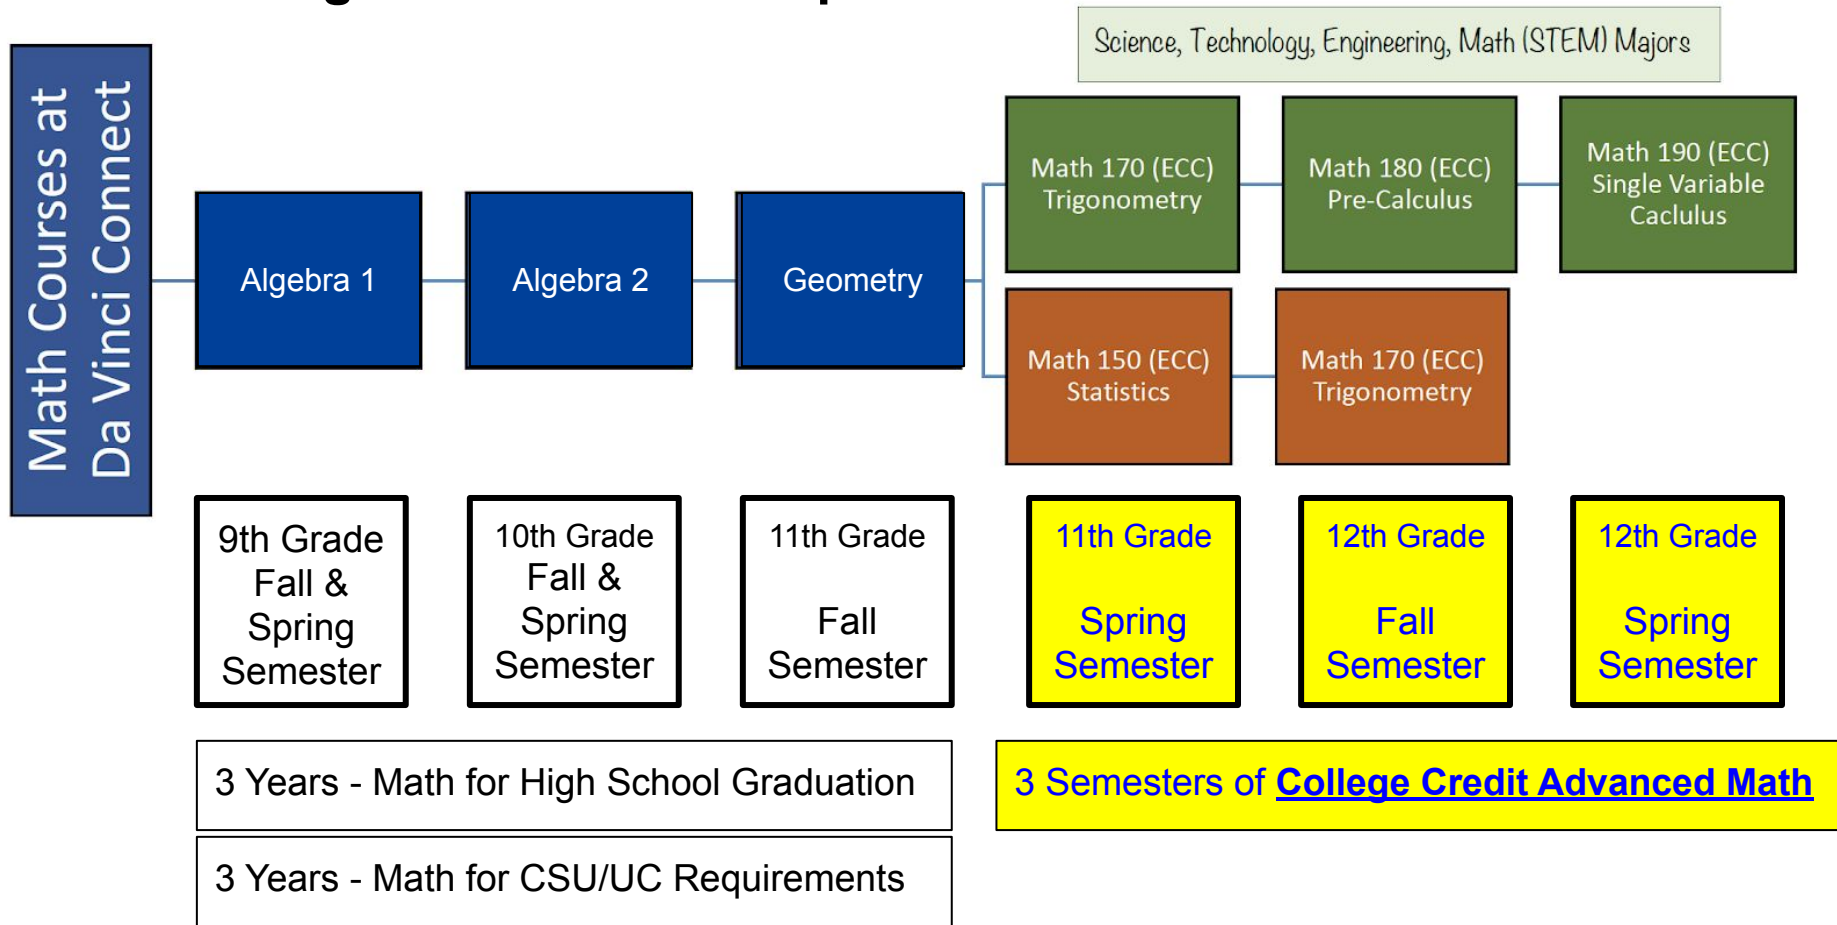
Science, Technology, Engineering, Math (STEM) Majors

Math Courses at Da Vinci Connect

Algebra 1

Algebra 2

Geometry

Math 170 (ECC) Trigonometry

Math 180 (ECC) Pre-Calculus

Math 190 (ECC) Single Variable Caclulus

Math 150 (ECC) Statistics

Math 170 (ECC) Trigonometry

9th Grade Fall & Spring Semester

10th Grade Fall & Spring Semester

11th Grade Fall Semester

11th Grade Spring Semester

12th Grade Fall Semester

12th Grade Spring Semester

3 Years - Math for High School Graduation

3 Semesters of College Credit Advanced Math

3 Years - Math for CSU/UC Requirements